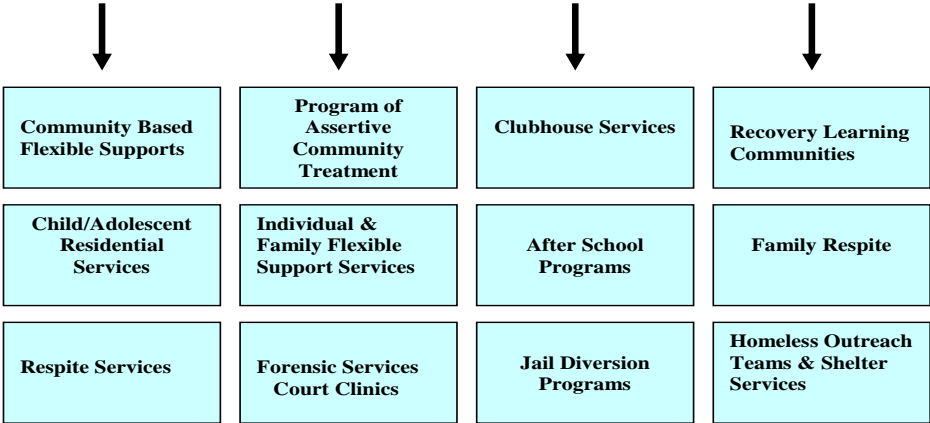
Community Based Flexible Supports

Program of Assertive Community Treatment

Clubhouse Services

Recovery Learning Communities

Child/Adolescent Residential Services

Individual & Family Flexible Support Services

After School Programs

Family Respite

Respite Services

Forensic Services Court Clinics

Jail Diversion Programs

Homeless Outreach Teams & Shelter Services